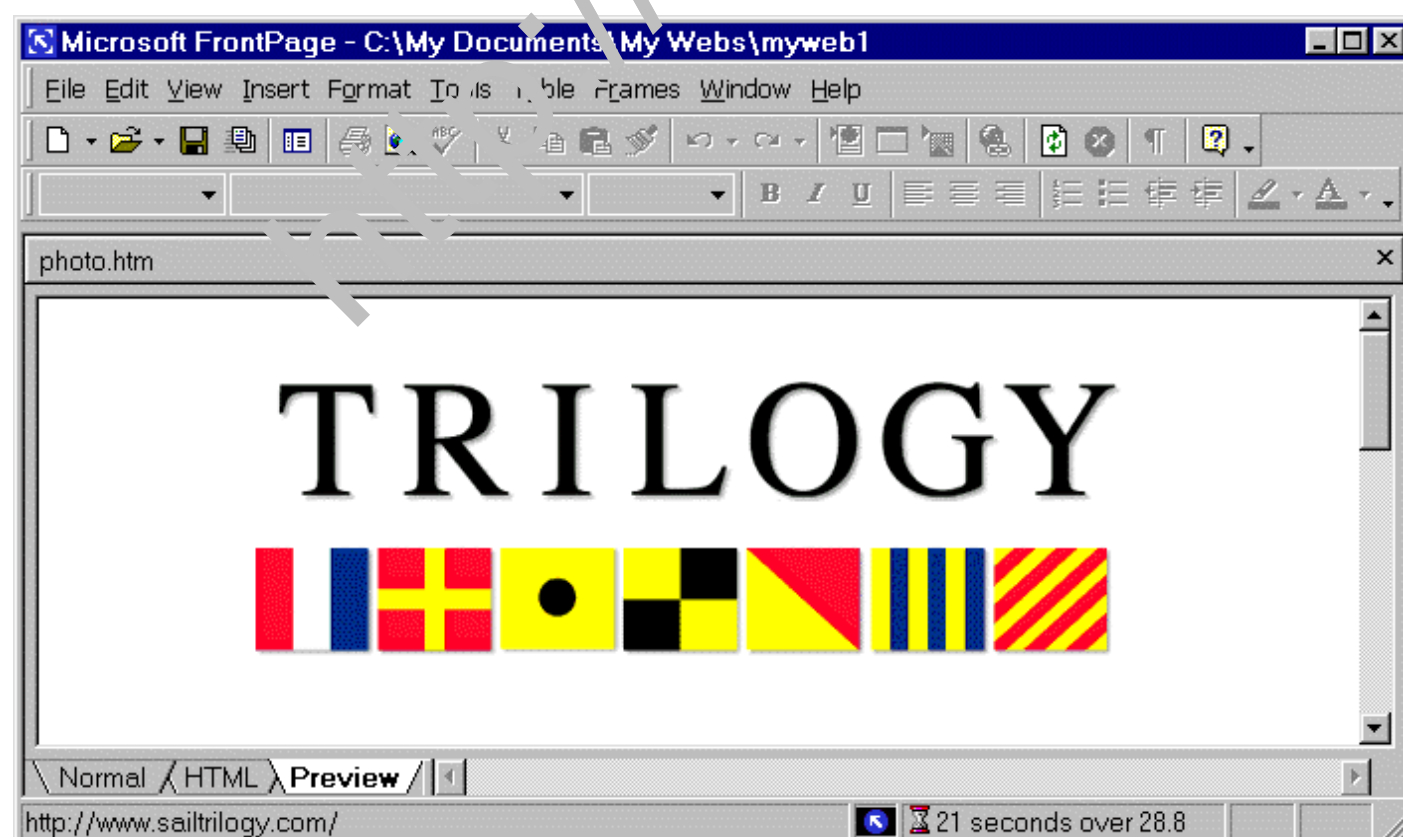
Microsoft FrontPage - C:\My Documents\My Webs\myweb1

File Edit View Insert Format To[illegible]s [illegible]ble Frames Window Help

photo.htm

TRILOGY

Normal HTML Preview

http://www.sailtrilogy.com/

21 seconds over 28.8